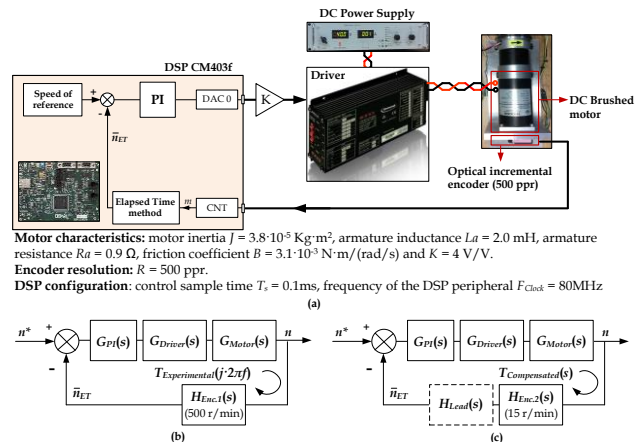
DC Power Supply

DSP CM403f

Speed of reference

+

-

PI

DAC 0

K

Driver

DC Brushed motor

$\bar{n}_{ET}$

Elapsed Time method

$m$

CNT

Optical incremental encoder (500 ppr)

**Motor characteristics:** motor inertia $J$ = 3.8·10$^{-5}$ Kg·m$^2$, armature inductance $La$ = 2.0 mH, armature resistance $Ra$ = 0.9 Ω, friction coefficient $B$ = 3.1·10$^{-3}$ N·m/(rad/s) and $K$ = 4 V/V.

**Encoder resolution:** $R$ = 500 ppr.

**DSP configuration**: control sample time $T_s$ = 0.1ms, frequency of the DSP peripheral $F_{Clock}$ = 80MHz

(a)

$n^*$ + - $G_{PI}(s)$ $G_{Driver}(s)$ $G_{Motor}(s)$ $n$

$T_{Experimental}(j\cdot 2\pi f)$

$\bar{n}_{ET}$ $H_{Enc.1}(s)$ (500 r/min)

(b)

$n^*$ + - $G_{PI}(s)$ $G_{Driver}(s)$ $G_{Motor}(s)$ $n$

$T_{Compensated}(s)$

$\bar{n}_{ET}$ $H_{Lead}(s)$ $H_{Enc.2}(s)$ (15 r/min)

(c)